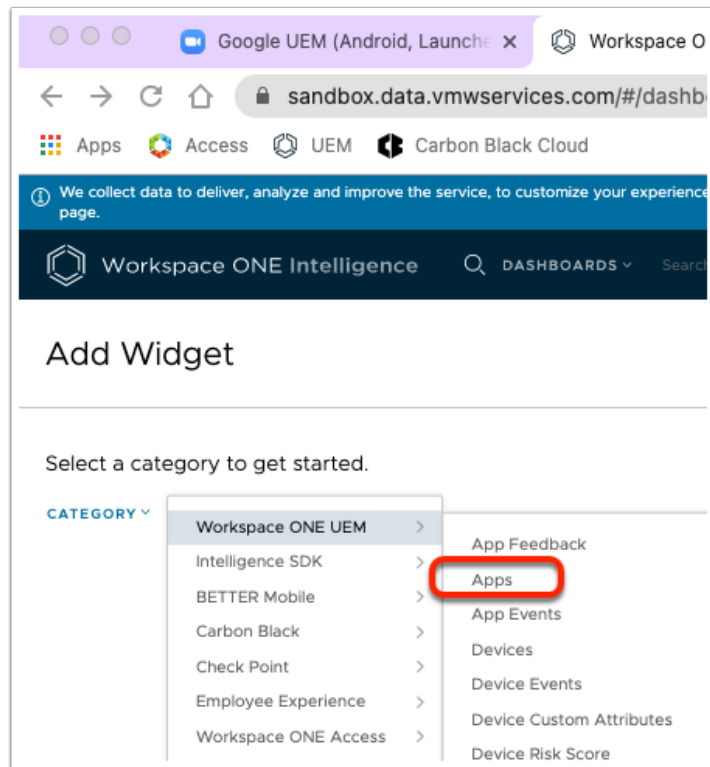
Google UEM (Android, Launche ×

Workspace O

sandbox.data.vmwservices.com/#/dashb

Apps Access UEM Carbon Black Cloud

We collect data to deliver, analyze and improve the service, to customize your experience page.

Workspace ONE Intelligence

DASHBOARDS

Search

Add Widget

Select a category to get started.

CATEGORY

Workspace ONE UEM
Intelligence SDK
BETTER Mobile
Carbon Black
Check Point
Employee Experience
Workspace ONE Access

App Feedback
Apps
App Events
Devices
Device Events
Device Custom Attributes
Device Risk Score